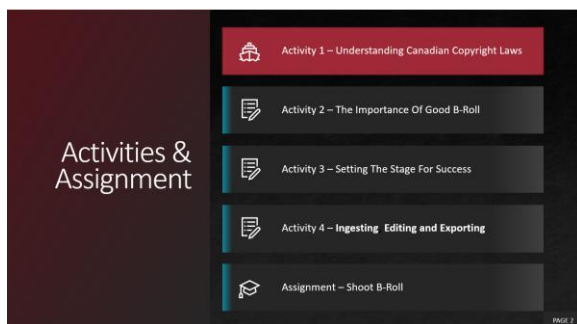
Activities & Assignment

Activity 1 – Understanding Canadian Copyright Laws

Activity 2 – The Importance Of Good B-Roll

Activity 3 – Setting The Stage For Success

Activity 4 – Ingesting Editing and Exporting

Assignment – Shoot B-Roll

PAGE 2